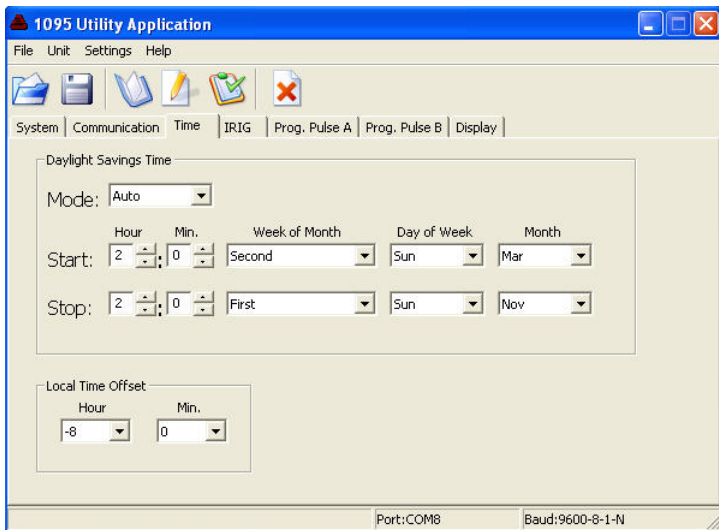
1095 Utility Application

File Unit Settings Help

System | Communication | Time | IRIG | Prog. Pulse A | Prog. Pulse B | Display

Daylight Savings Time

Mode: Auto

Hour Min. Week of Month Day of Week Month

Start: 2 : 0 Second Sun Mar

Stop: 2 : 0 First Sun Nov

Local Time Offset

Hour Min.

-8 0

Port:COM8 Baud:9600-8-1-N